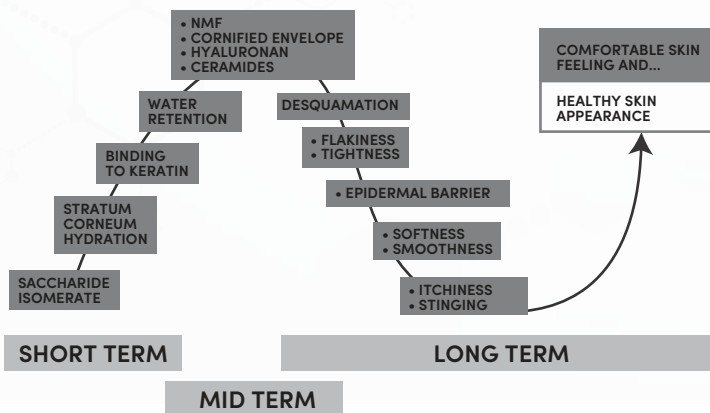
• NMF
• CORNIFIED ENVELOPE
• HYALURONAN
• CERAMIDES

WATER RETENTION

BINDING TO KERATIN

STRATUM CORNEUM HYDRATION

SACCHARIDE ISOMERATE

DESQUAMATION

• FLAKINESS
• TIGHTNESS

• EPIDERMAL BARRIER

• SOFTNESS
• SMOOTHNESS

• ITCHINESS
• STINGING

COMFORTABLE SKIN FEELING AND...

HEALTHY SKIN APPEARANCE

SHORT TERM

LONG TERM

MID TERM